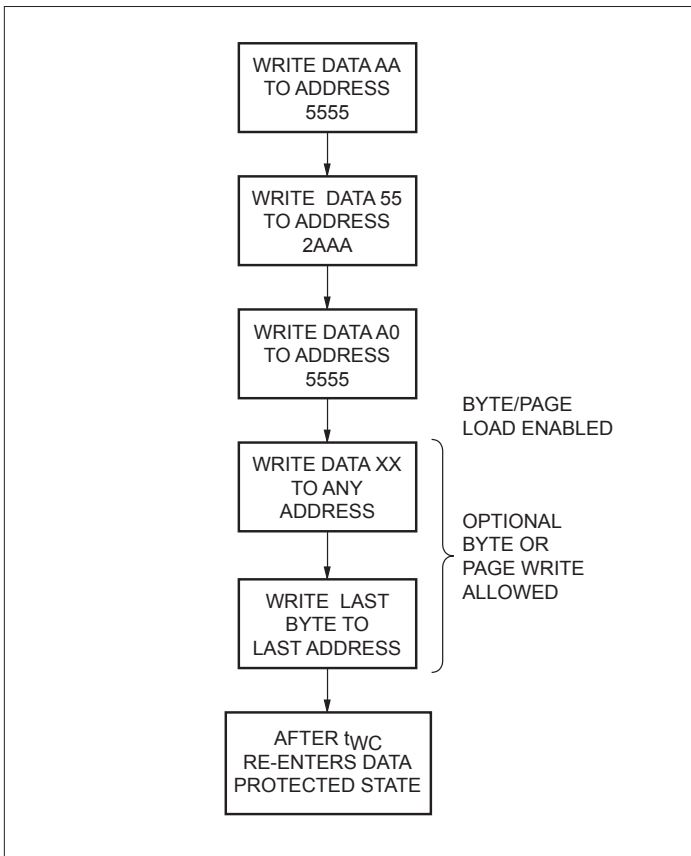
WRITE DATA AA TO ADDRESS 5555

WRITE DATA 55 TO ADDRESS 2AAA

WRITE DATA A0 TO ADDRESS 5555

BYTE/PAGE LOAD ENABLED

WRITE DATA XX TO ANY ADDRESS

OPTIONAL BYTE OR PAGE WRITE ALLOWED

WRITE LAST BYTE TO LAST ADDRESS

AFTER $t_{WC}$ RE-ENTERS DATA PROTECTED STATE